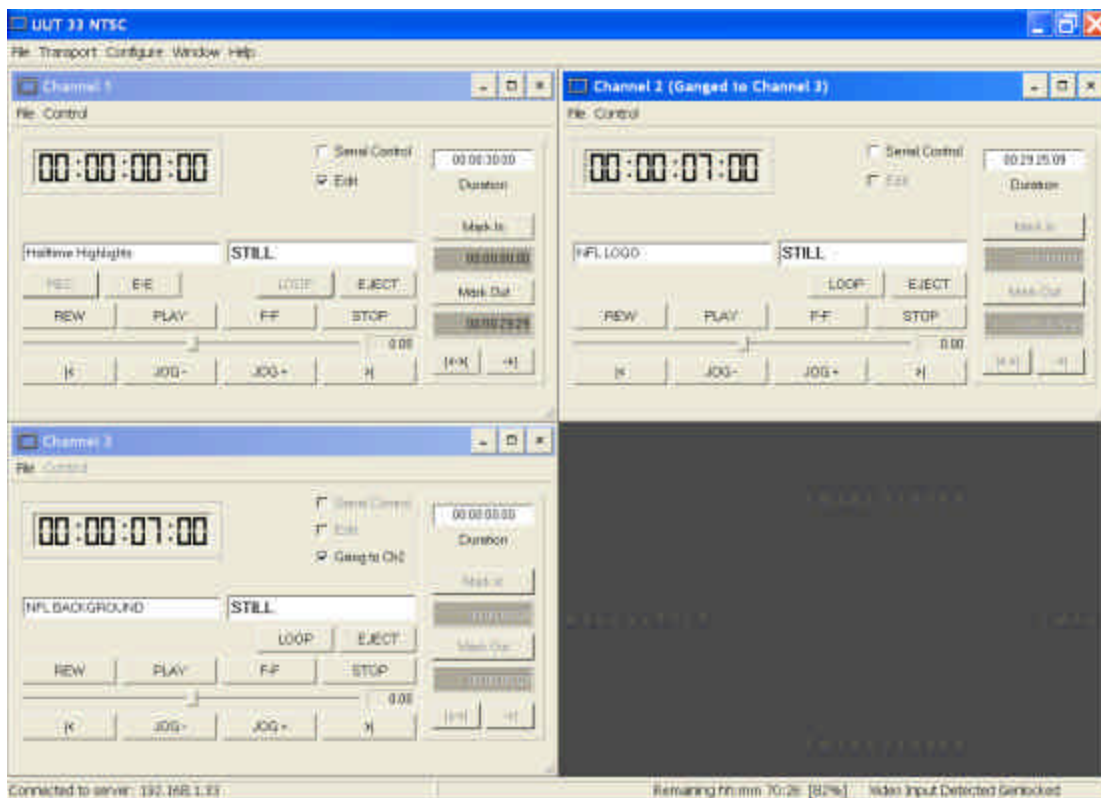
UUT 33 NTSC

File Transport Configure Window Help

Channel 1

File Control

00:00:00:00

Serial Control

Edit

00:00:30:00

Duration

Mark In

00:00:00:00

Halftime Highlights

STILL

REC

E-E

LOOP

EJECT

Mark Out

REW

PLAY

F-F

STOP

00:00:29:29

0.00

|<

JOG-

JOG+

>|

|<>|

>|

Channel 2 (Ganged to Channel 3)

File Control

00:00:07:00

Serial Control

Edit

00:29:25:09

Duration

Mark In

NFL LOGO

STILL

LOOP

EJECT

Mark Out

REW

PLAY

F-F

STOP

0.00

|<

JOG-

JOG+

>|

|<>|

>|

Channel 3

File Control

00:00:07:00

Serial Control

Edit

Gang to Ch2

00:00:00:00

Duration

Mark In

NFL BACKGROUND

STILL

LOOP

EJECT

Mark Out

REW

PLAY

F-F

STOP

0.00

|<

JOG-

JOG+

>|

|<>|

>|

Connected to server: 192.168.1.33

Remaining hh:mm 70:26 [82%]

Video Input Detected Genlocked